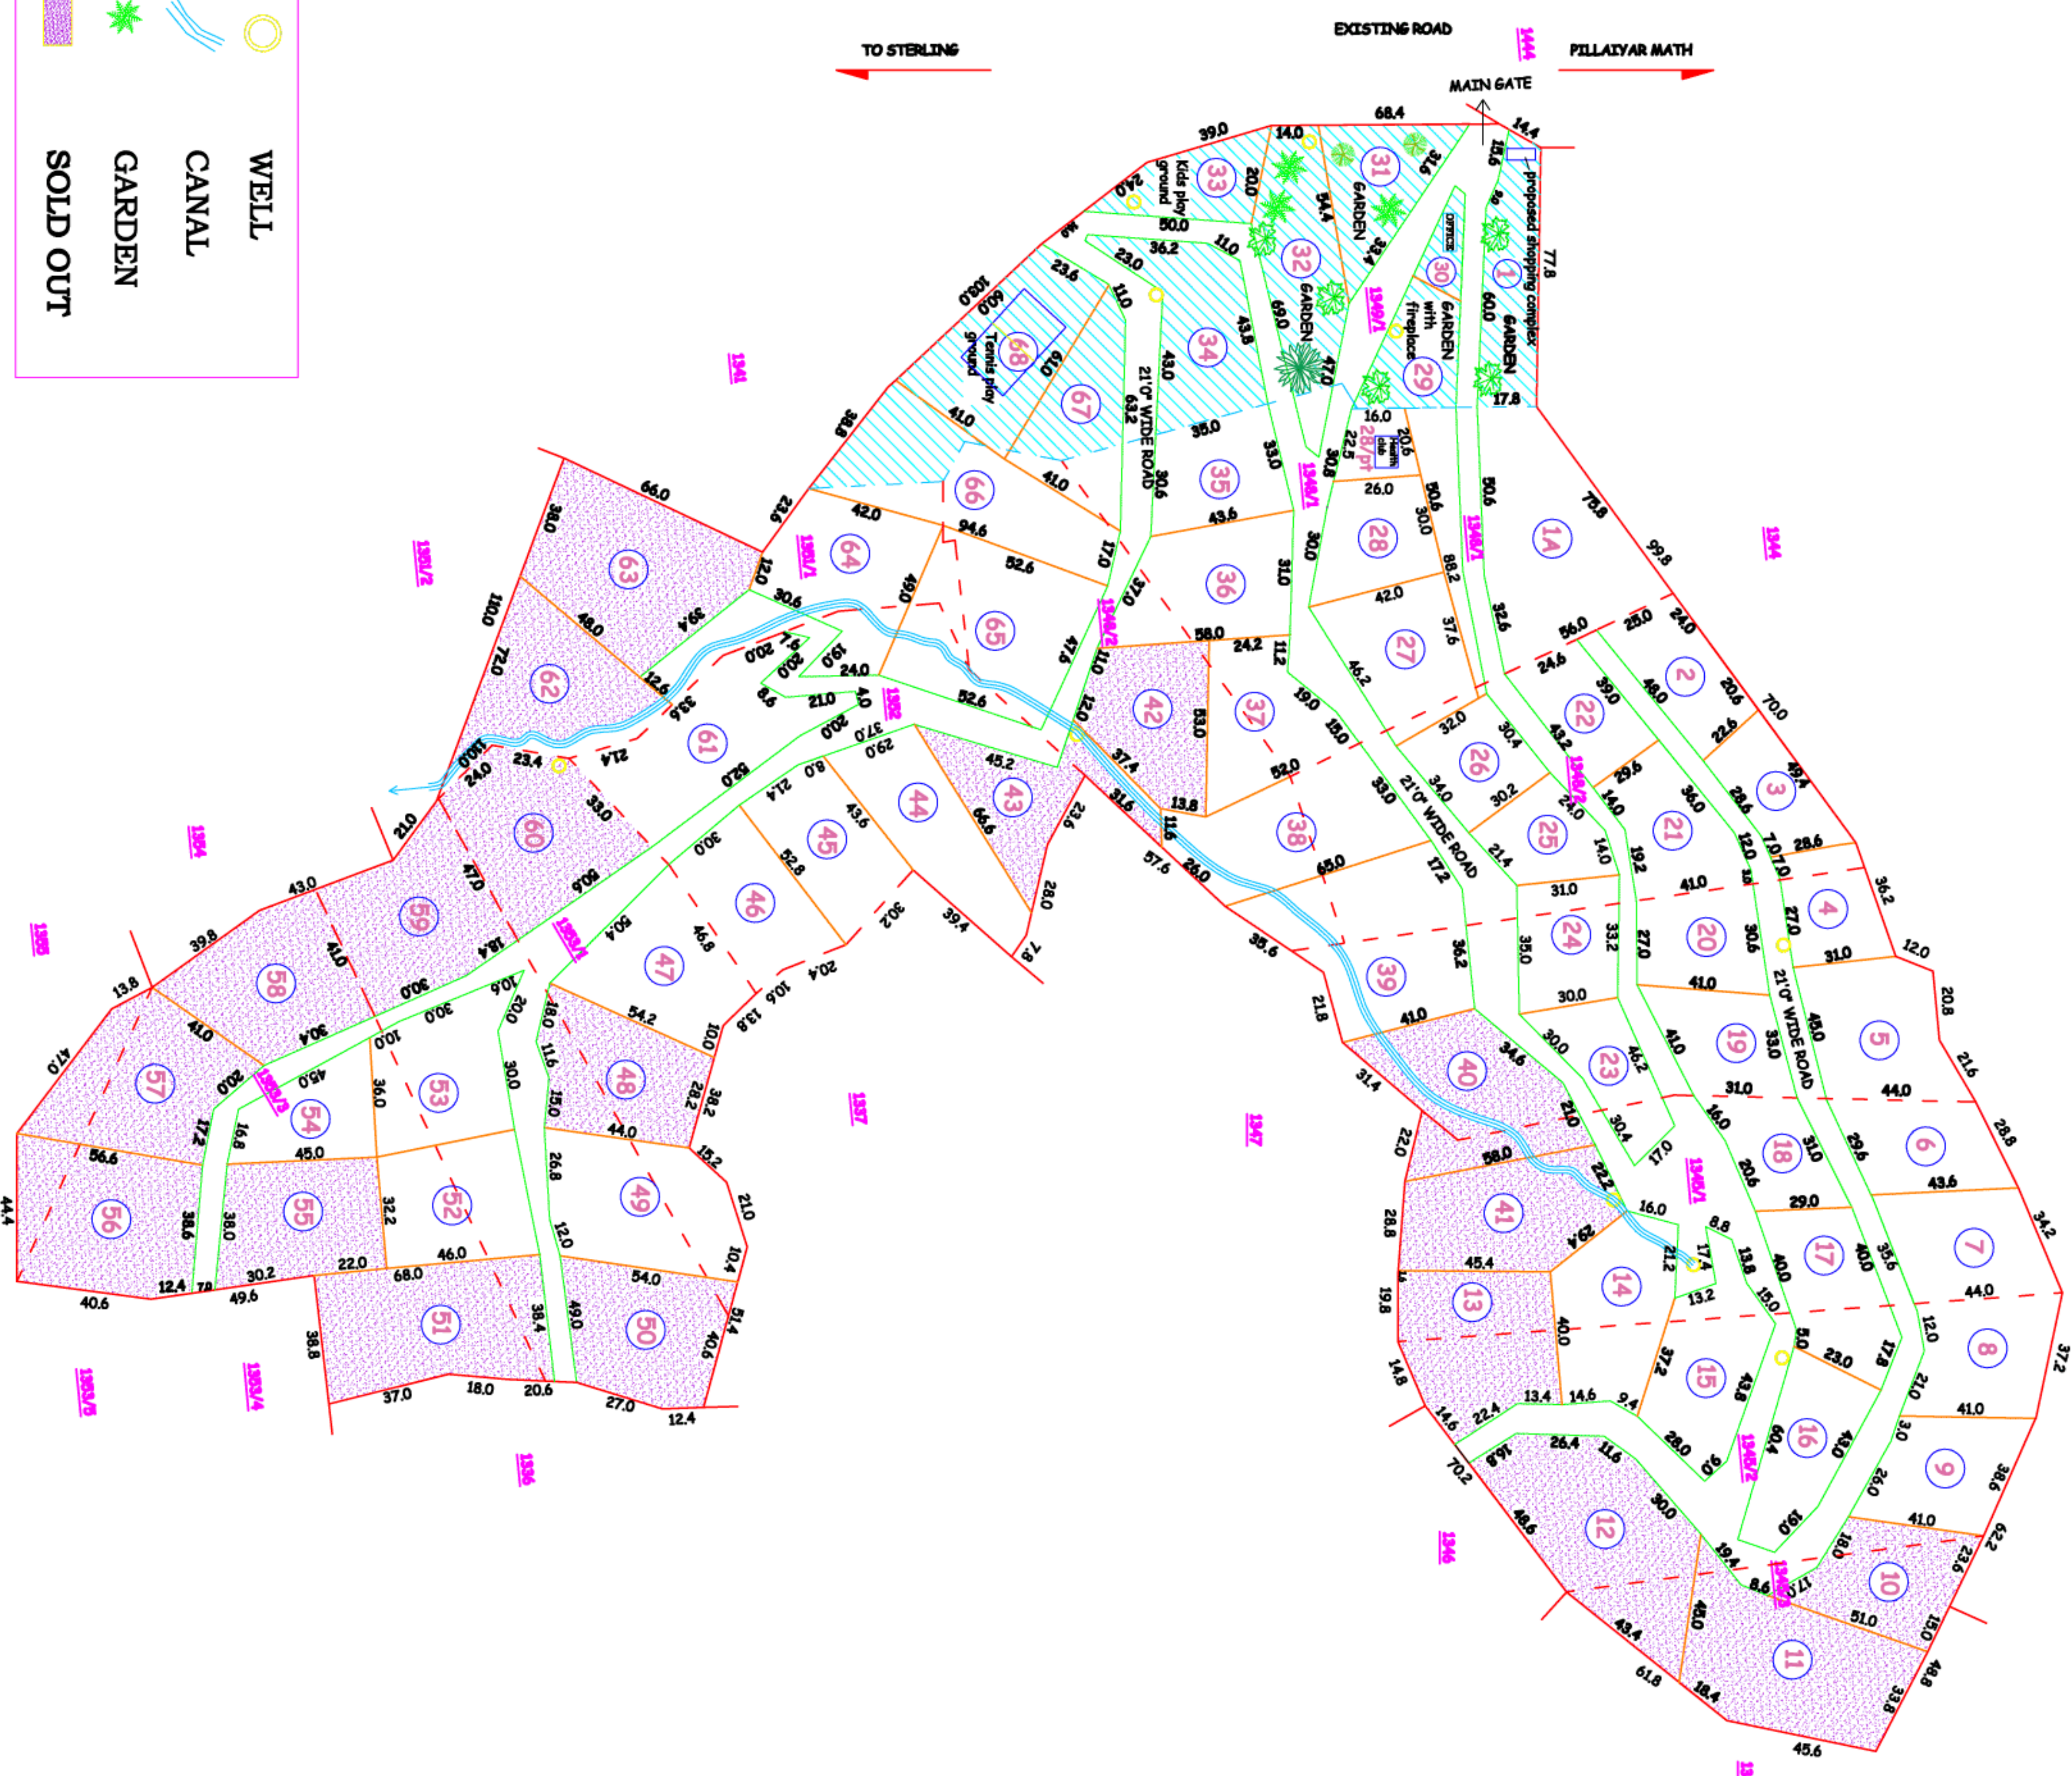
WELL
CANAL
GARDEN
SOLD OUT

TO STERLING
EXISTING ROAD
PILLAIYAR MATH
MAIN GATE
proposed shopping complex
GARDEN
GARDEN with fireplace
OFFICE
GARDEN
GARDEN
Kids play ground
Tennis play ground
21'0" WIDE ROAD
21'0" WIDE ROAD
21'0" WIDE ROAD
Health club

1 1A 2 3 4 5 6 7 8 9 10 11 12 13 14 15 16 17 18 19 20 21 22 23 24 25 26 27 28 29 30 31 32 33 34 35 36 37 38 39 40 41 42 43 44 45 46 47 48 49 50 51 52 53 54 55 56 57 58 59 60 61 62 63 64 65 66 67 68

1341 1344 1346 1347 1337 1336 1335 1334 1333/4 1333/5 1348/1 1349/1 1348/2